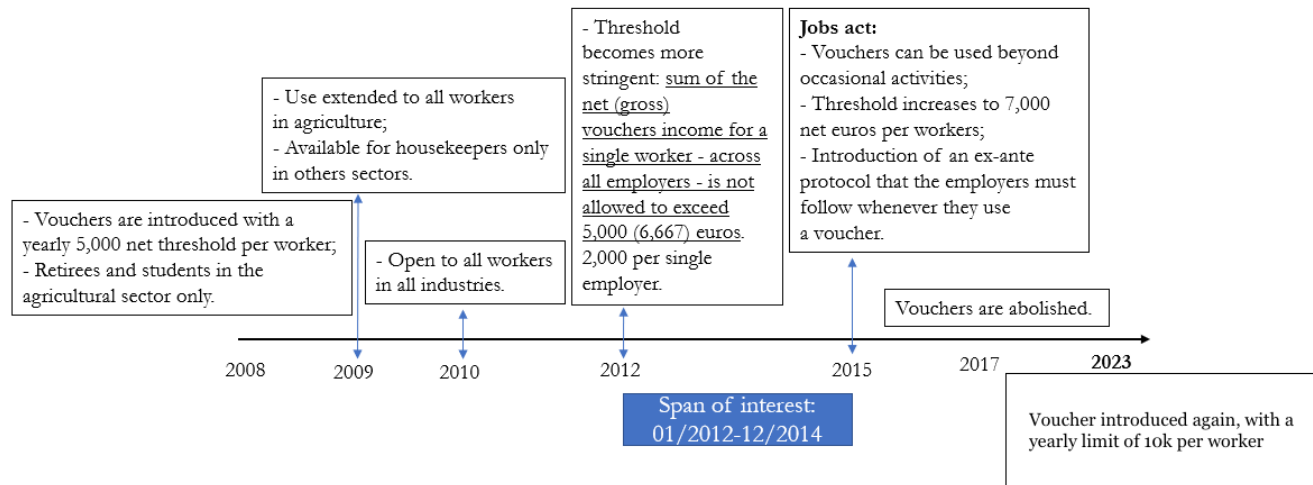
- Vouchers are introduced with a yearly 5,000 net threshold per worker;
- Retirees and students in the agricultural sector only.

- Use extended to all workers in agriculture;
- Available for housekeepers only in others sectors.

- Open to all workers in all industries.

- Threshold becomes more stringent: sum of the net (gross) vouchers income for a single worker - across all employers - is not allowed to exceed 5,000 (6,667) euros. 2,000 per single employer.

**Jobs act:**
- Vouchers can be used beyond occasional activities;
- Threshold increases to 7,000 net euros per workers;
- Introduction of an ex-ante protocol that the employers must follow whenever they use a voucher.

Vouchers are abolished.

2008

2009

2010

2012

2015

2017

2023

Span of interest: 01/2012-12/2014

Voucher introduced again, with a yearly limit of 10k per worker